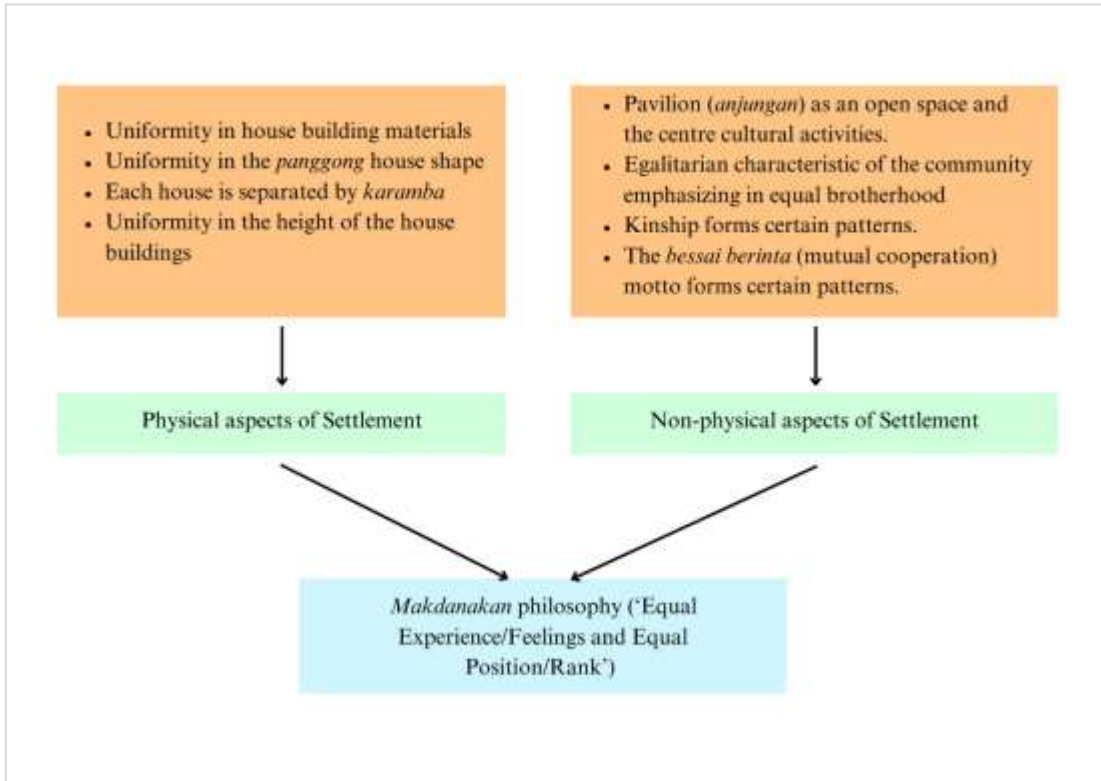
- Uniformity in house building materials
- Uniformity in the panggong house shape
- Each house is separated by karamba
- Uniformity in the height of the house buildings

- Pavilion (anjungan) as an open space and the centre cultural activities.
- Egalitarian characteristic of the community emphasizing in equal brotherhood
- Kinship forms certain patterns.
- The bessai berinta (mutual cooperation) motto forms certain patterns.

Physical aspects of Settlement

Non-physical aspects of Settlement

Makdanakan philosophy ('Equal Experience/Feelings and Equal Position/Rank')